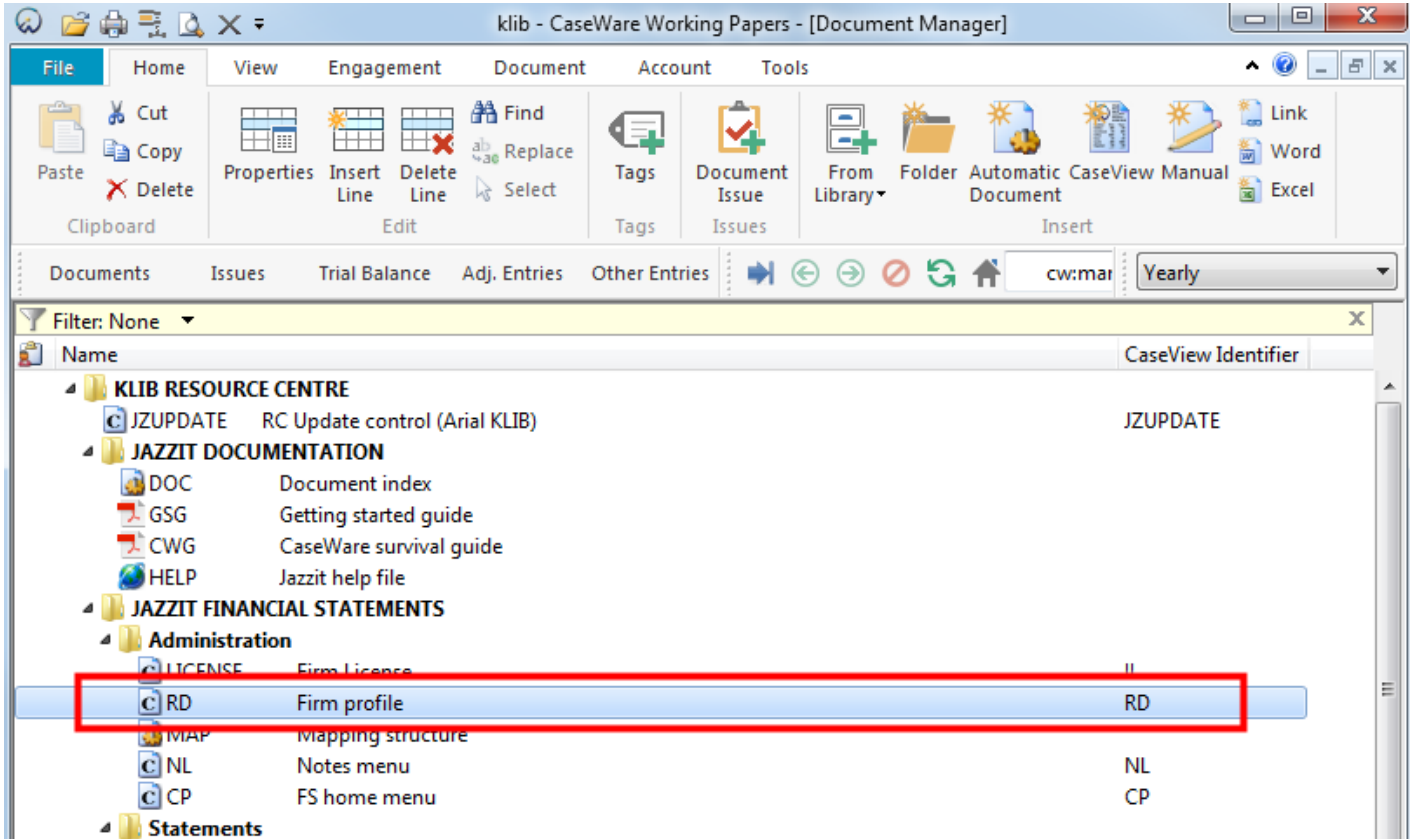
klib - CaseWare Working Papers - [Document Manager]

File Home View Engagement Document Account Tools

Paste
Cut
Copy
Delete
Clipboard

Properties
Insert Line
Delete Line
Find
Replace
Select
Edit

Tags
Tags

Document Issue
Issues

From Library
Folder
Automatic Document
CaseView
Manual
Link
Word
Excel
Insert

Documents Issues Trial Balance Adj. Entries Other Entries cw:mar Yearly

Filter: None

| Name | | CaseView Identifier |
|---|---|---|
| KLIB RESOURCE CENTRE | | |
| JZUPDATE | RC Update control (Arial KLIB) | JZUPDATE |
| JAZZIT DOCUMENTATION | | |
| DOC | Document index | |
| GSG | Getting started guide | |
| CWG | CaseWare survival guide | |
| HELP | Jazzit help file | |
| JAZZIT FINANCIAL STATEMENTS | | |
| Administration | | |
| LICENSE | Firm License | LI |
| RD | Firm profile | RD |
| MAP | Mapping structure | |
| NL | Notes menu | NL |
| CP | FS home menu | CP |
| Statements | | |